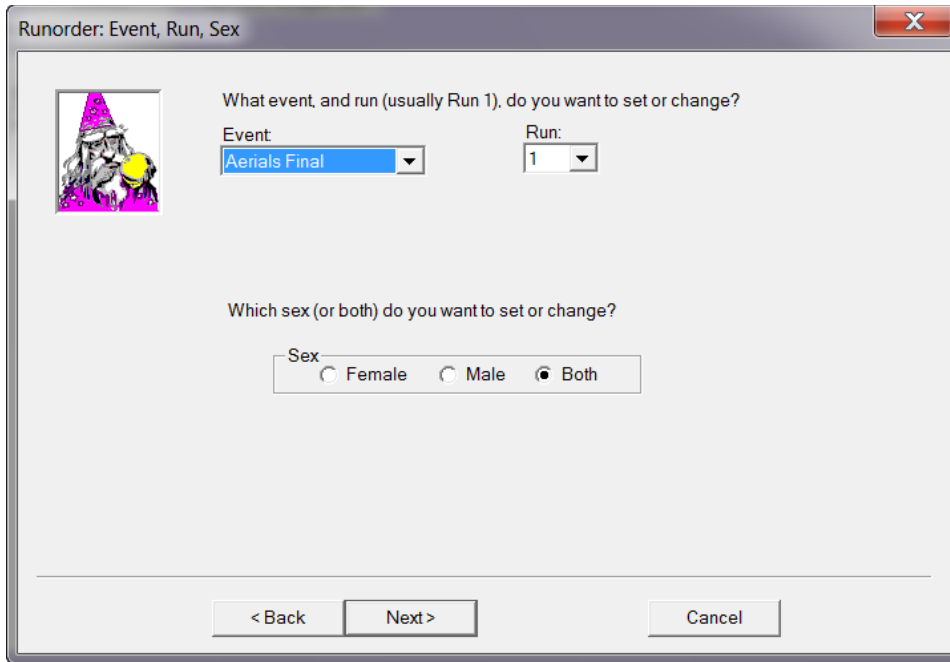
Runorder: Event, Run, Sex

X

What event, and run (usually Run 1), do you want to set or change?

Event:

Aerials Final

Run:

1

Which sex (or both) do you want to set or change?

Sex

Female

Male

Both

< Back

Next >

Cancel